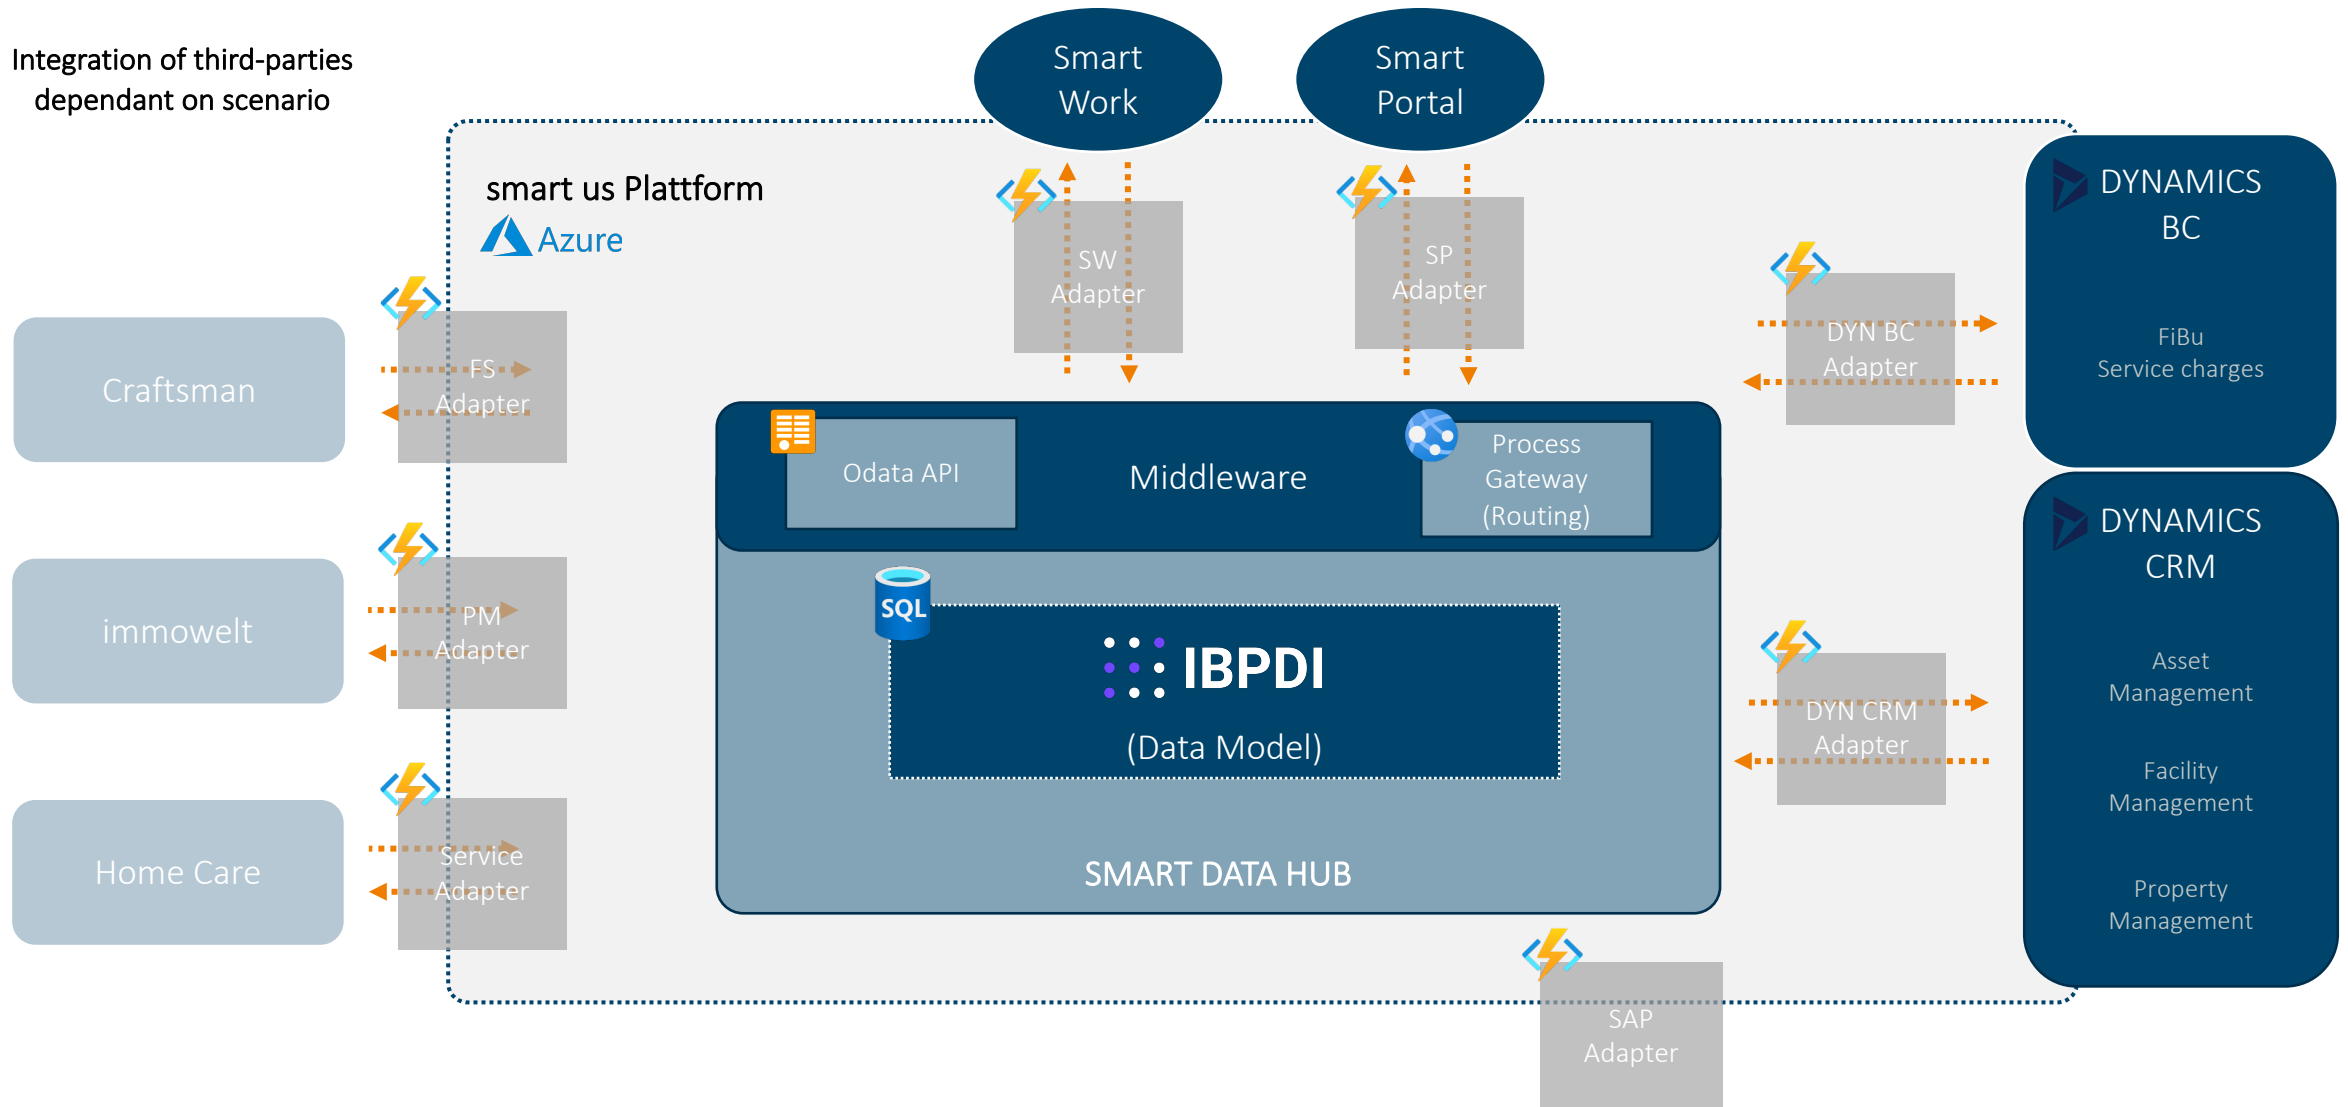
Integration of third-parties dependant on scenario

Smart Work

Smart Portal

smart us Plattform

Azure

SW Adapter

SP Adapter

DYNAMICS BC

FiBu Service charges

DYN BC Adapter

Craftsman

FS Adapter

Odata API

Middleware

Process Gateway (Routing)

DYNAMICS CRM

immowelt

PM Adapter

SQL

IBPDI

(Data Model)

DYN CRM Adapter

Asset Management

Facility Management

Property Management

Home Care

Service Adapter

SMART DATA HUB

SAP Adapter